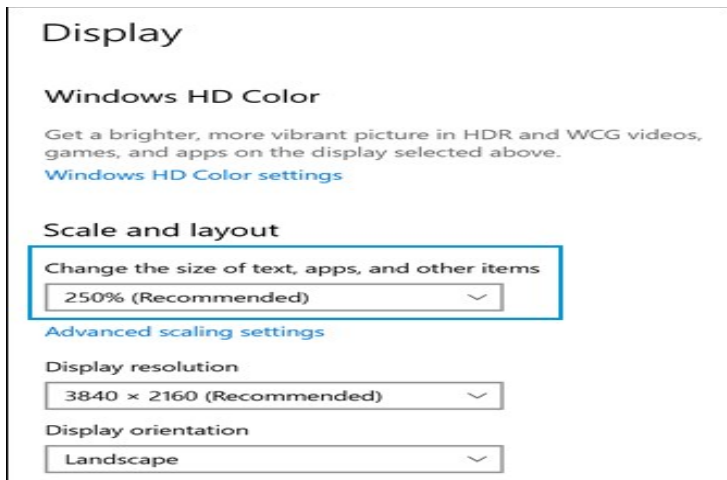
Display

Windows HD Color

Get a brighter, more vibrant picture in HDR and WCG videos, games, and apps on the display selected above.
Windows HD Color settings

Scale and layout

Change the size of text, apps, and other items

250% (Recommended)

Advanced scaling settings

Display resolution

3840 × 2160 (Recommended)

Display orientation

Landscape